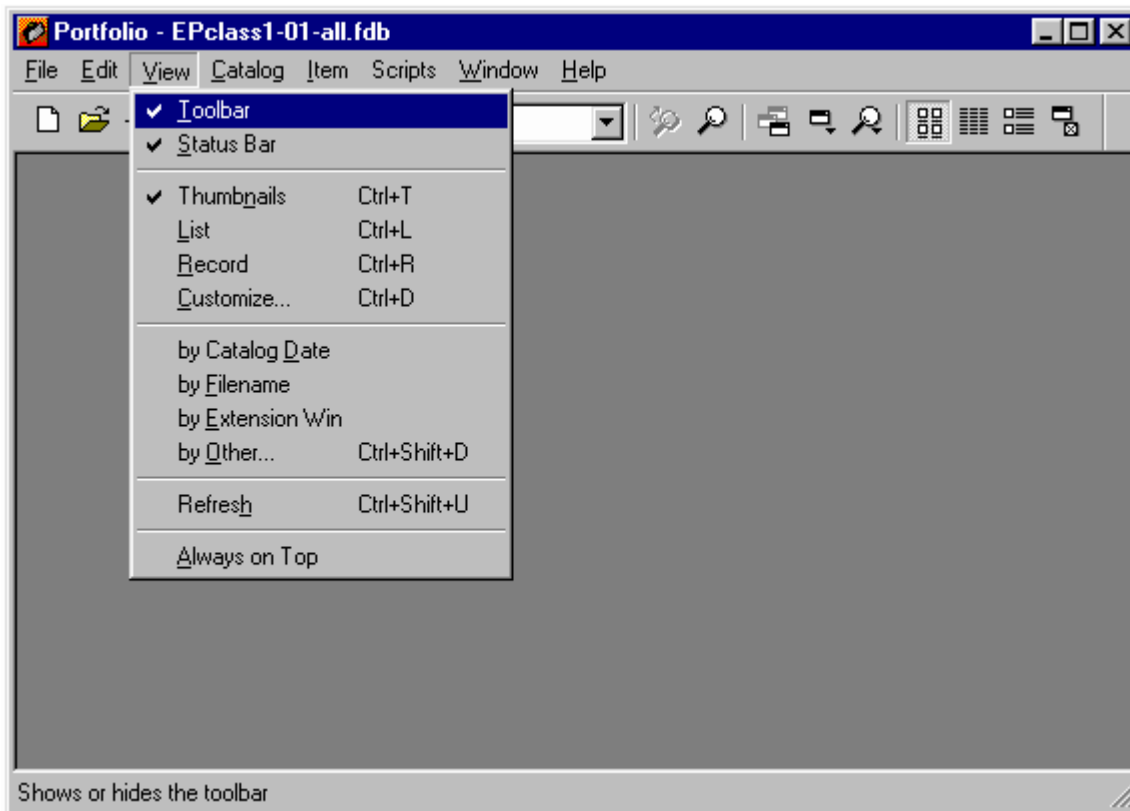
Portfolio - EPclass1-01-all.fdb

File Edit View Catalog Item Scripts Window Help

✔ Toolbar
✔ Status Bar

✔ Thumbnails Ctrl+T
List Ctrl+L
Record Ctrl+R
Customize... Ctrl+D

by Catalog Date
by Filename
by Extension Win
by Other... Ctrl+Shift+D

Refresh Ctrl+Shift+U

Always on Top

Shows or hides the toolbar